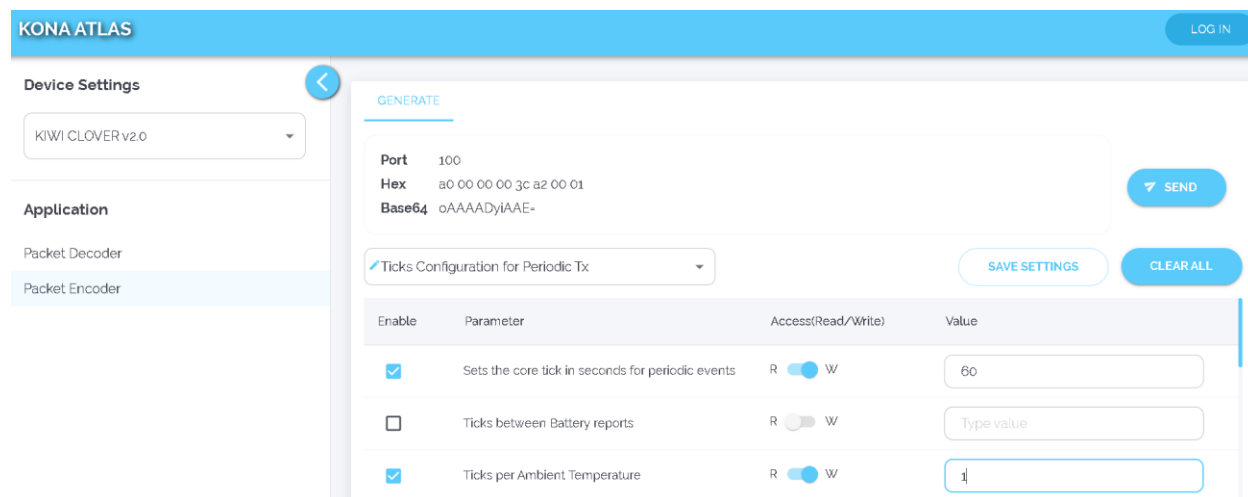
KONA ATLAS

LOG IN

Device Settings

KIWI CLOVER v2.0

Application

Packet Decoder

Packet Encoder

GENERATE

Port 100
Hex a0 00 00 00 3c a2 00 01
Base64 oAAAADyiAAE=

SEND

Ticks Configuration for Periodic Tx

SAVE SETTINGS

CLEAR ALL

| Enable | Parameter | Access(Read/Write) | Value |
|---|---|---|---|
| ☑ | Sets the core tick in seconds for periodic events | R W | 60 |
| ☐ | Ticks between Battery reports | R W | Type value |
| ☑ | Ticks per Ambient Temperature | R W | 1 |